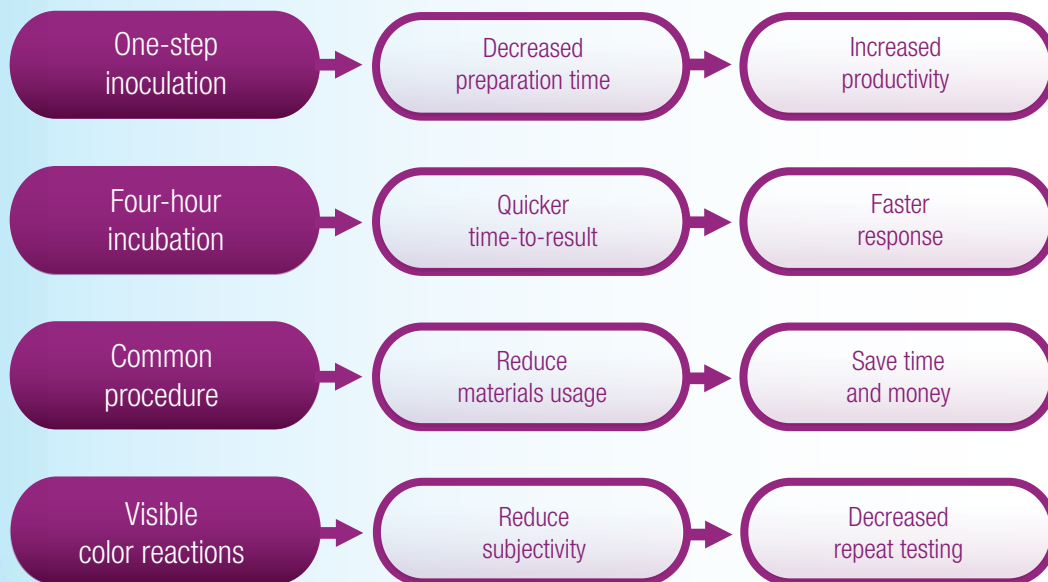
One-step inoculation

Decreased preparation time

Increased productivity

Four-hour incubation

Quicker time-to-result

Faster response

Common procedure

Reduce materials usage

Save time and money

Visible color reactions

Reduce subjectivity

Decreased repeat testing